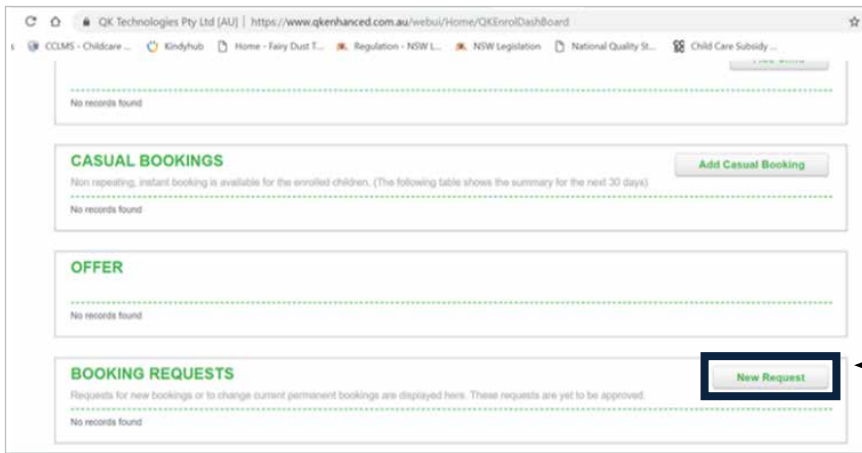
QK Technologies Pty Ltd [AU] | https://www.qkenhanced.com.au/webui/Home/QKEnrolDashBoard

CCLMS - Childcare ... Kindyhub Home - Fairy Dust T... Regulation - NSW L... NSW Legislation National Quality St... Child Care Subsidy ...

No records found

CASUAL BOOKINGS

Add Casual Booking

Non repeating, instant booking is available for the enrolled children. (The following table shows the summary for the next 30 days)

No records found

OFFER

No records found

BOOKING REQUESTS

New Request

Requests for new bookings or to change current permanent bookings are displayed here. These requests are yet to be approved.

No records found